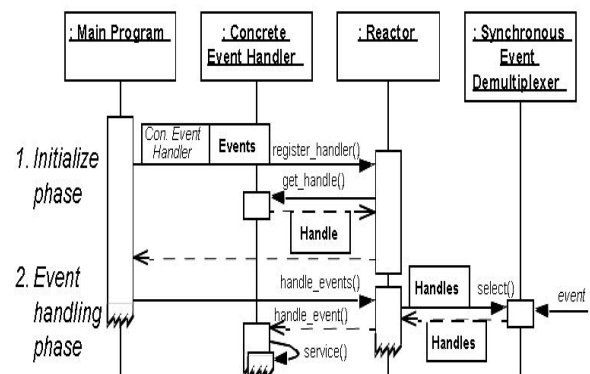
: Main Program

: Concrete Event Handler

: Reactor

: Synchronous Event Demultiplexer

1. Initialize phase

Con. Event Handler

Events

register_handler()

get_handle()

Handle

2. Event handling phase

handle_events()

Handles

select()

event

handle_event()

Handles

service()